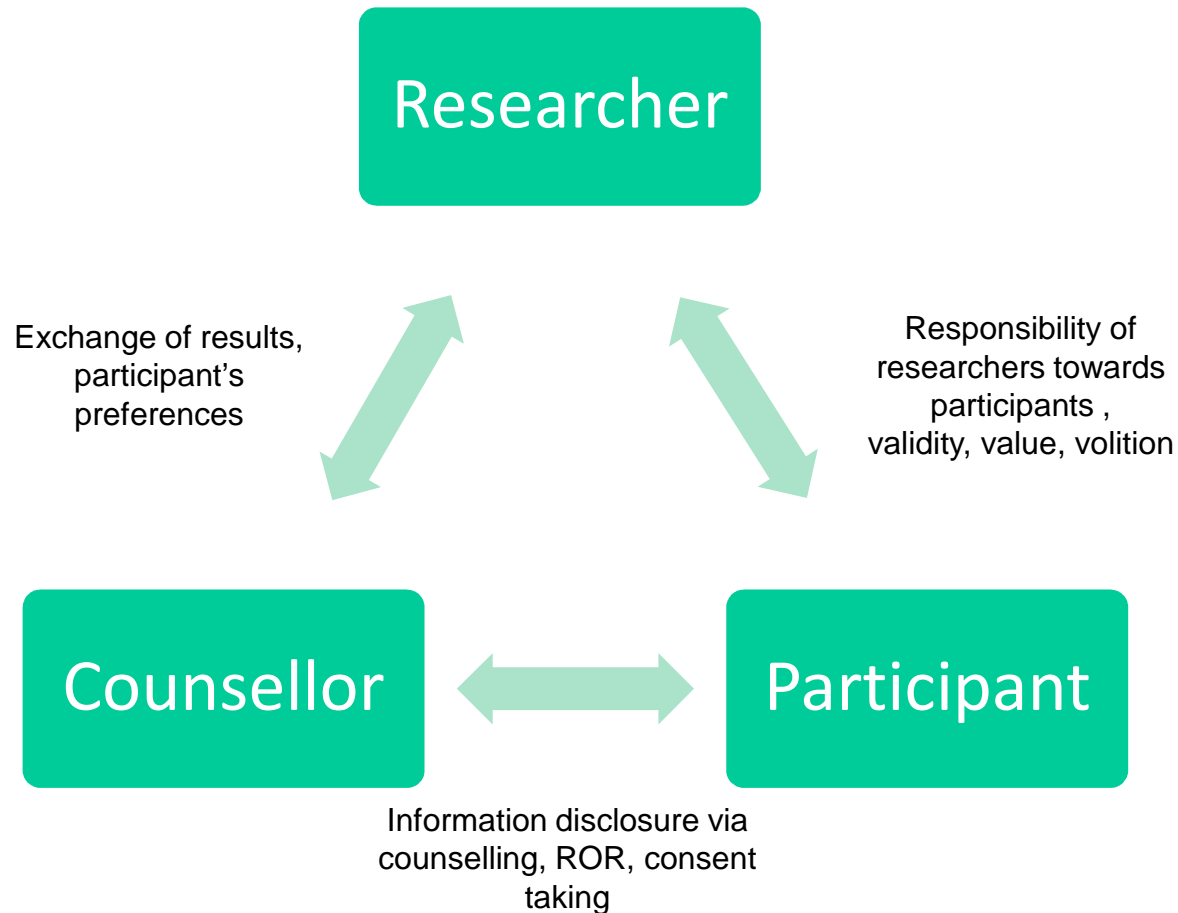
Researcher

Exchange of results, participant's preferences

Responsibility of researchers towards participants , validity, value, volition

Counsellor

Participant

Information disclosure via counselling, ROR, consent taking